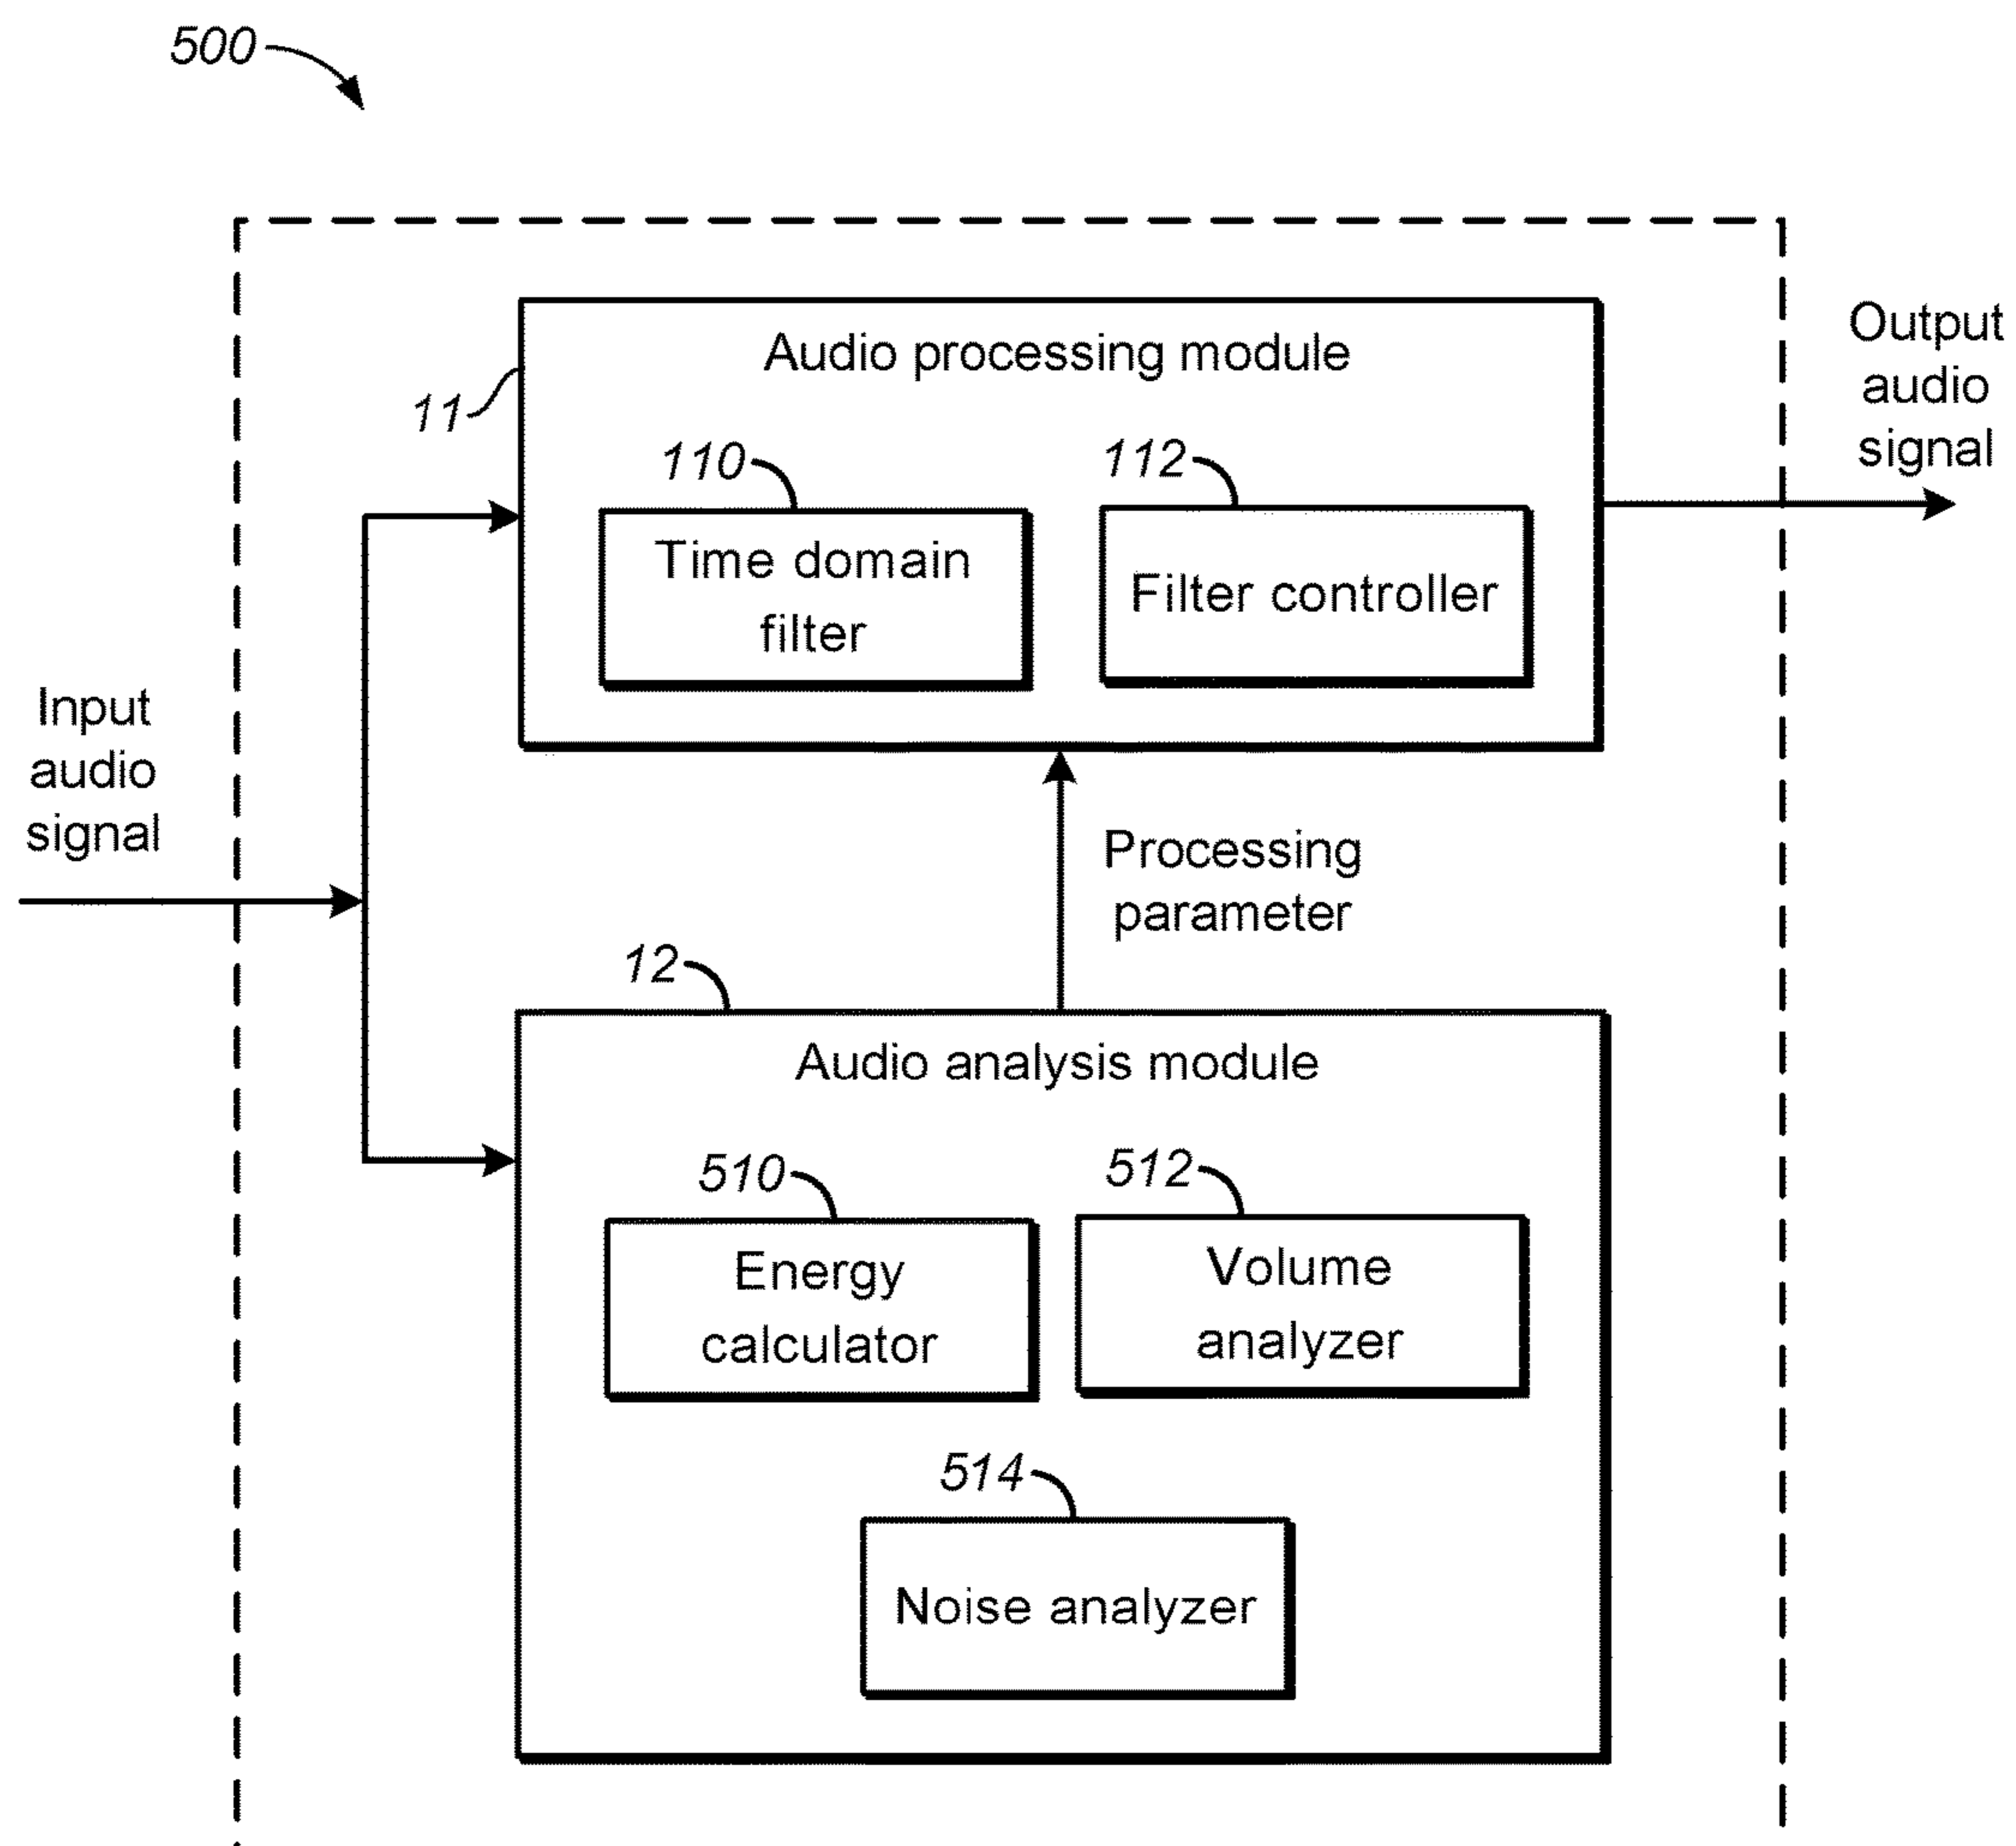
500

Audio processing module

11

110

Time domain filter

112

Filter controller

Output audio signal

Input audio signal

Processing parameter

12

Audio analysis module

510

Energy calculator

512

Volume analyzer

514

Noise analyzer